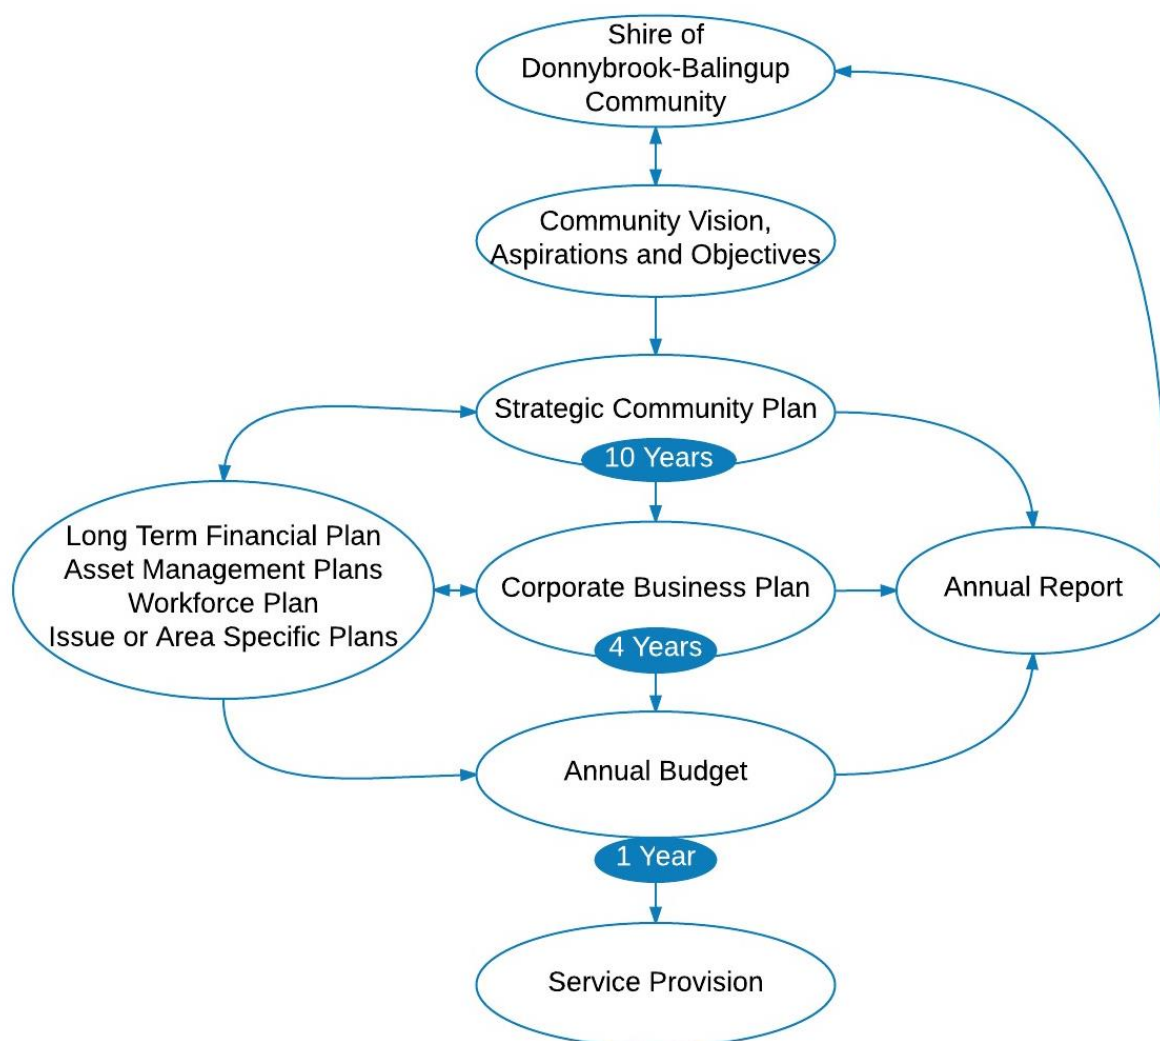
Shire of Donnybrook-Balingup Community

Community Vision, Aspirations and Objectives

Strategic Community Plan

10 Years

Long Term Financial Plan
Asset Management Plans
Workforce Plan
Issue or Area Specific Plans

Corporate Business Plan

Annual Report

4 Years

Annual Budget

1 Year

Service Provision